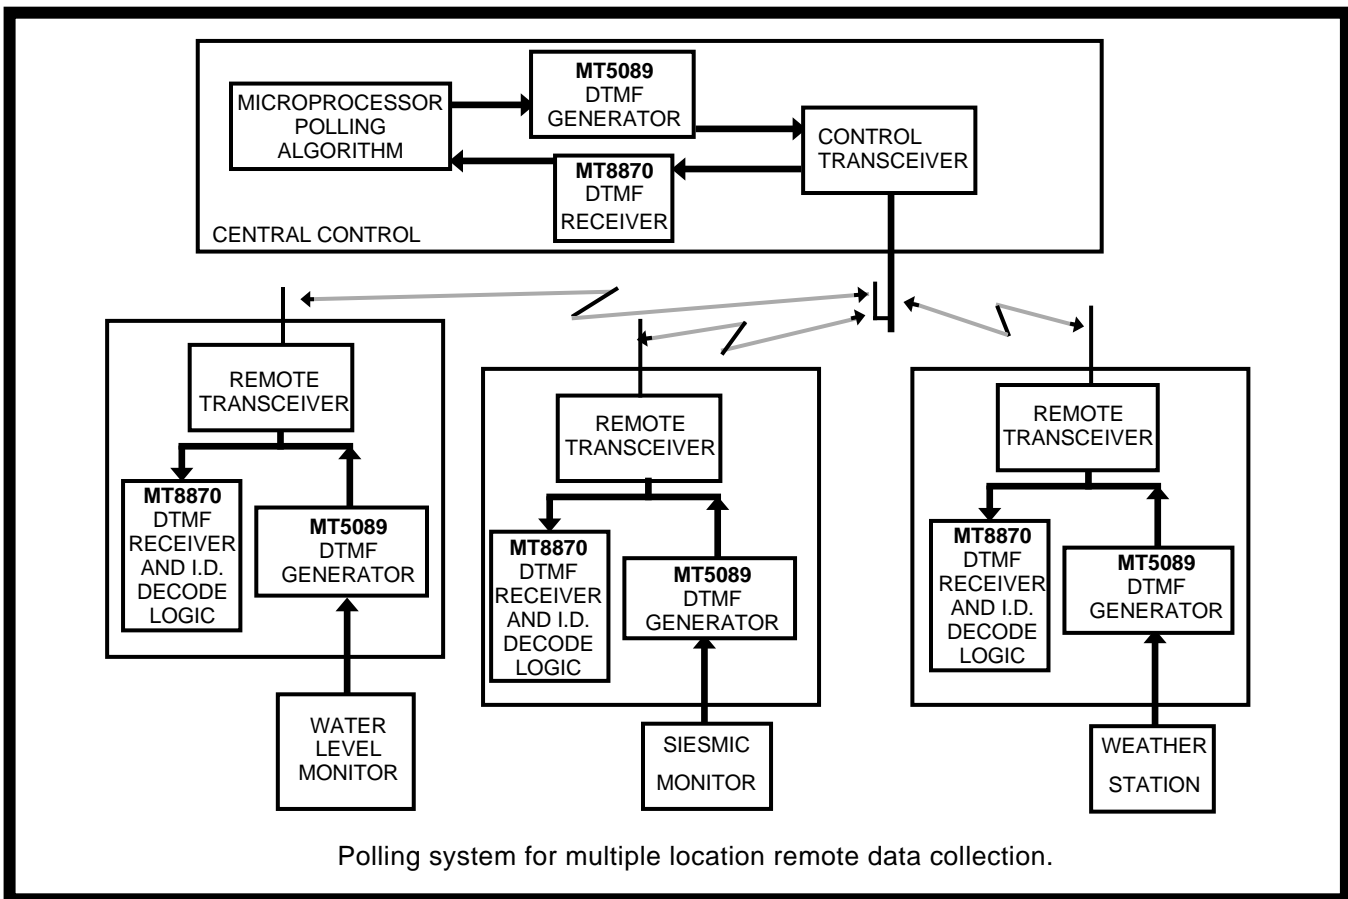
MICROPROCESSOR POLLING ALGORITHM

MT5089 DTMF GENERATOR

CONTROL TRANSCEIVER

MT8870 DTMF RECEIVER

CENTRAL CONTROL

REMOTE TRANSCEIVER

MT8870 DTMF RECEIVER AND I.D. DECODE LOGIC

MT5089 DTMF GENERATOR

WATER LEVEL MONITOR

REMOTE TRANSCEIVER

MT8870 DTMF RECEIVER AND I.D. DECODE LOGIC

MT5089 DTMF GENERATOR

SIESMIC MONITOR

REMOTE TRANSCEIVER

MT8870 DTMF RECEIVER AND I.D. DECODE LOGIC

MT5089 DTMF GENERATOR

WEATHER STATION

Polling system for multiple location remote data collection.